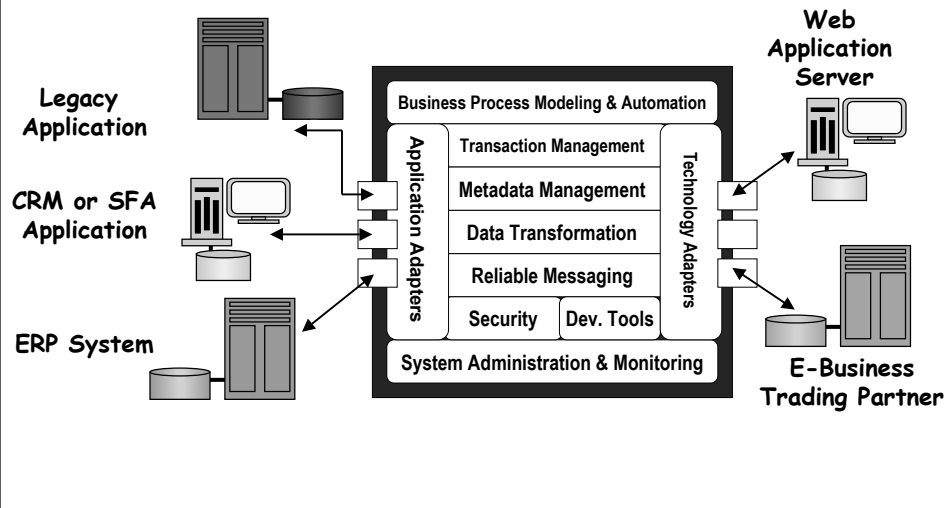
Legacy Application

CRM or SFA Application

ERP System

Business Process Modeling & Automation

Application Adapters

Transaction Management

Metadata Management

Data Transformation

Reliable Messaging

Security

Dev. Tools

Technology Adapters

System Administration & Monitoring

Web Application Server

E-Business Trading Partner